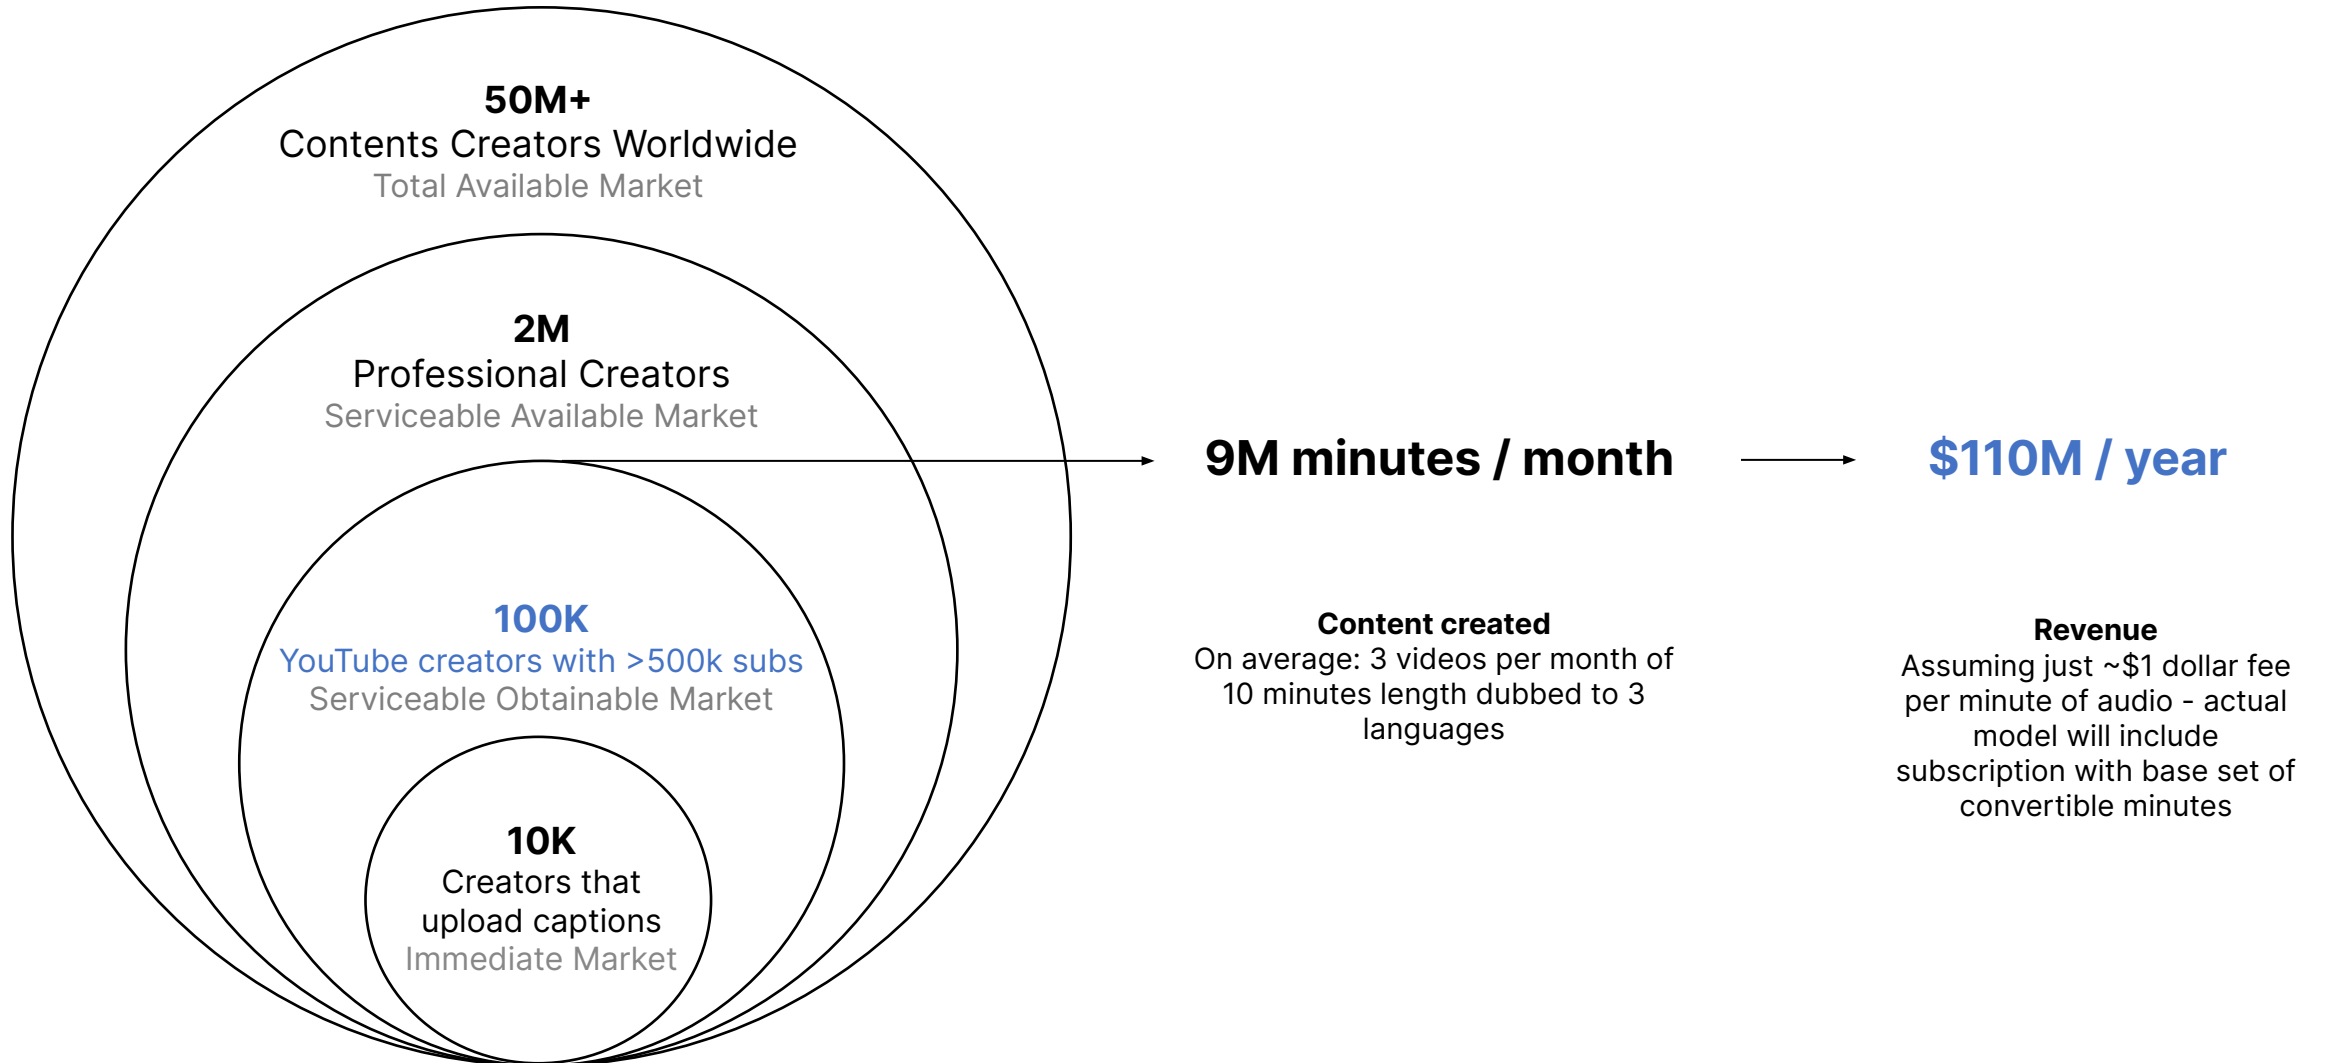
50M+
Contents Creators Worldwide
Total Available Market

2M
Professional Creators
Serviceable Available Market

100K
YouTube creators with >500k subs
Serviceable Obtainable Market

10K
Creators that upload captions
Immediate Market

9M minutes / month

$110M / year

Content created
On average: 3 videos per month of 10 minutes length dubbed to 3 languages

Revenue
Assuming just ~$1 dollar fee per minute of audio - actual model will include subscription with base set of convertible minutes